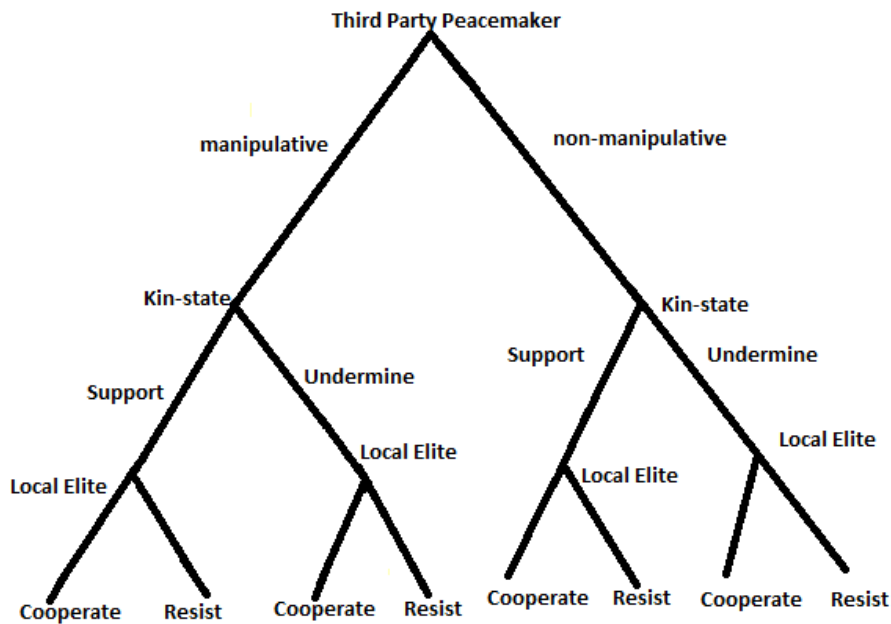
Third Party Peacemaker

manipulative

non-manipulative

Kin-state

Kin-state

Support

Undermine

Support

Undermine

Local Elite

Local Elite

Local Elite

Local Elite

Cooperate

Resist

Cooperate

Resist

Cooperate

Resist

Cooperate

Resist